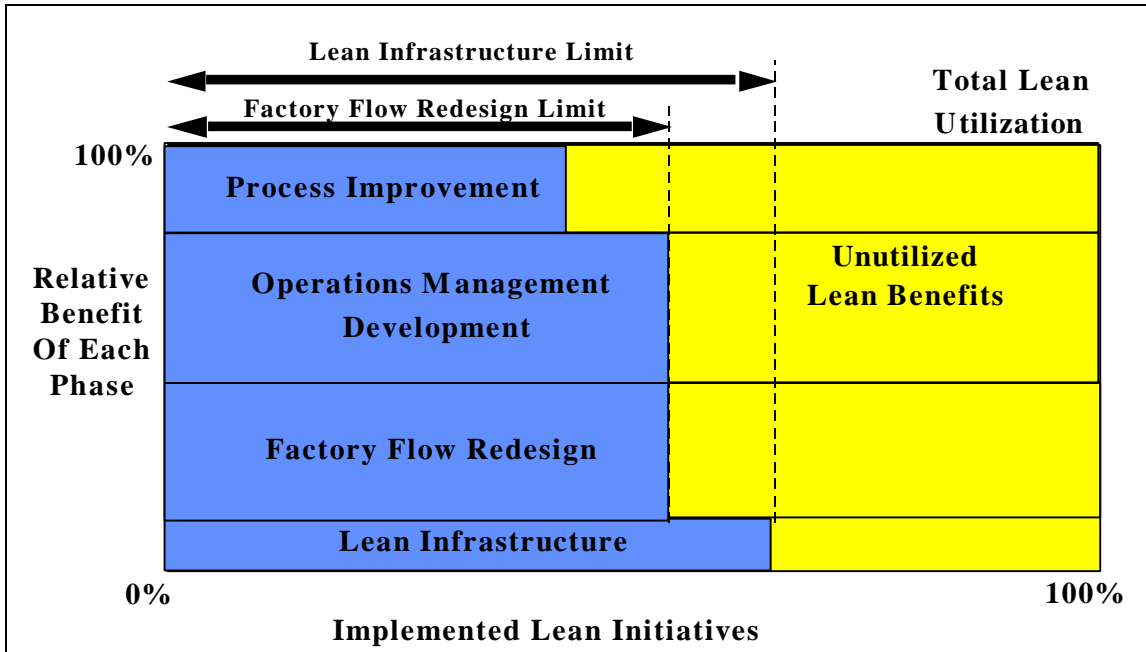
Lean Infrastructure Limit

Factory Flow Redesign Limit

Total Lean Utilization

100%

Relative Benefit Of Each Phase

Process Improvement

Operations Management Development

Unutilized Lean Benefits

Factory Flow Redesign

Lean Infrastructure

0%

100%

Implemented Lean Initiatives